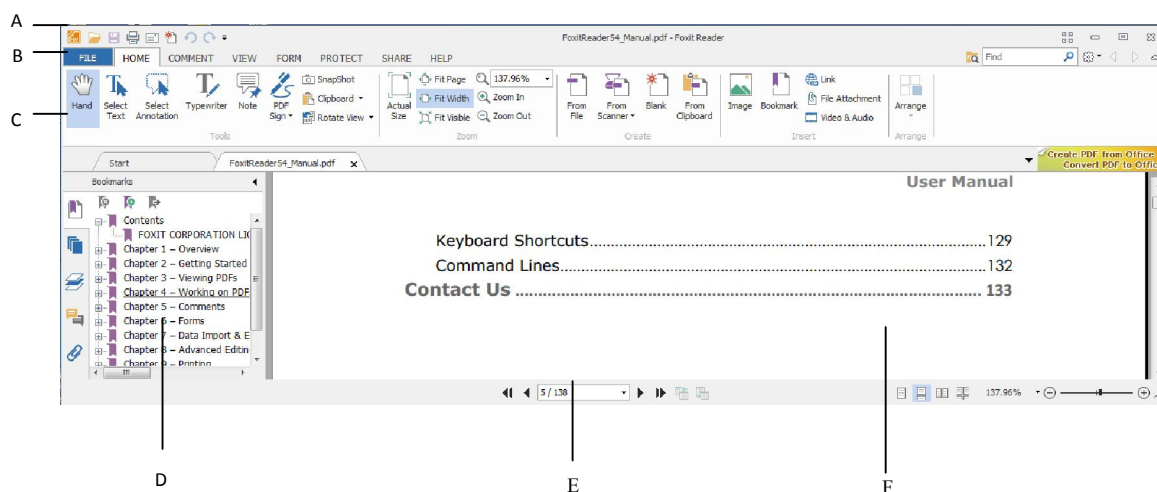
A

B

C

FoxitReader54_Manual.pdf - Foxit Reader

FILE HOME COMMENT VIEW FORM PROTECT SHARE HELP

Find

Hand Select Text Select Annotation Typewriter Note PDF Sign SnapShot Clipboard Rotate View

Tools

Actual Size Fit Page Fit Width Fit Visible 137.96% Zoom In Zoom Out

Zoom

From File From Scanner Blank From Clipboard

Create

Image Bookmark Link File Attachment Video & Audio

Insert

Arrange

Arrange

Start FoxitReader54_Manual.pdf

Create PDF from Office
Convert PDF to Offic

Bookmarks

Contents
FOXIT CORPORATION LIC
Chapter 1 – Overview
Chapter 2 – Getting Started
Chapter 3 – Viewing PDFs
Chapter 4 – Working on PDF
Chapter 5 – Comments
Chapter 6 – Forms
Chapter 7 – Data Import & E
Chapter 8 – Advanced Editin
Chapter 9 – Printing

User Manual

Keyboard Shortcuts........................................................................129
Command Lines.............................................................................132
Contact Us ............................................................................... 133

5 / 138

137.96%

D

E

F